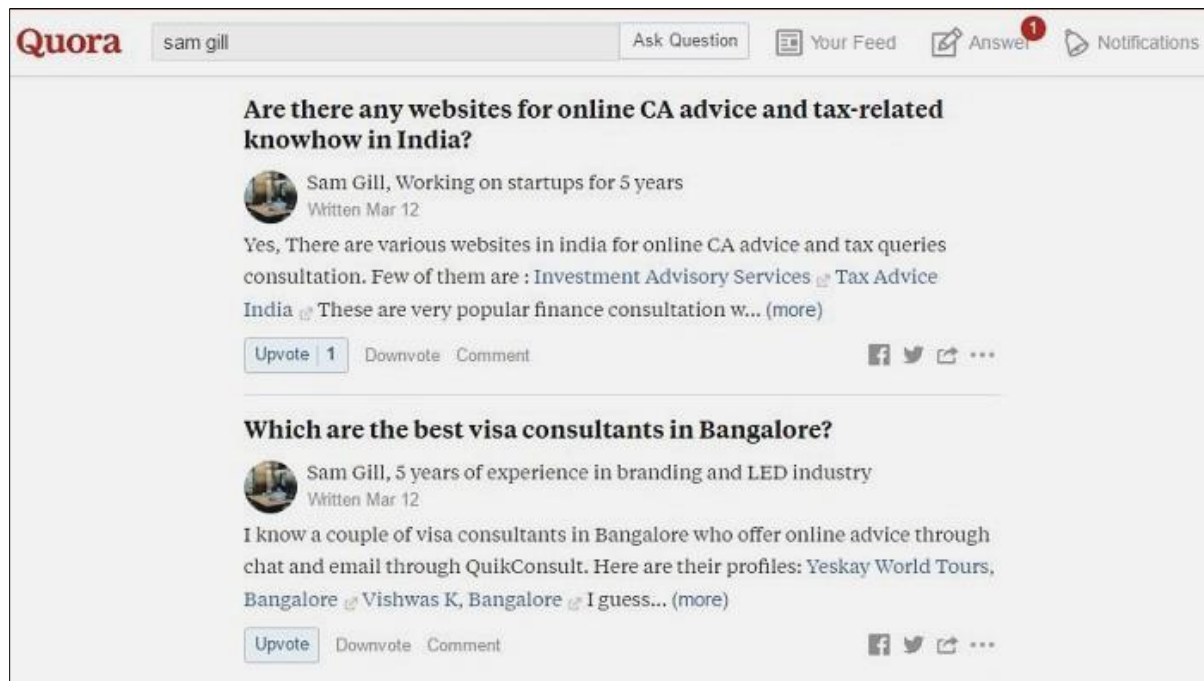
Quora sam gill Ask Question Your Feed Answer 1 Notifications

Are there any websites for online CA advice and tax-related knowhow in India?

Sam Gill, Working on startups for 5 years
Written Mar 12

Yes, There are various websites in india for online CA advice and tax queries consultation. Few of them are : Investment Advisory Services Tax Advice India These are very popular finance consultation w... (more)

Upvote | 1 Downvote Comment

Which are the best visa consultants in Bangalore?

Sam Gill, 5 years of experience in branding and LED industry
Written Mar 12

I know a couple of visa consultants in Bangalore who offer online advice through chat and email through QuikConsult. Here are their profiles: Yeskay World Tours, Bangalore Vishwas K, Bangalore I guess... (more)

Upvote Downvote Comment